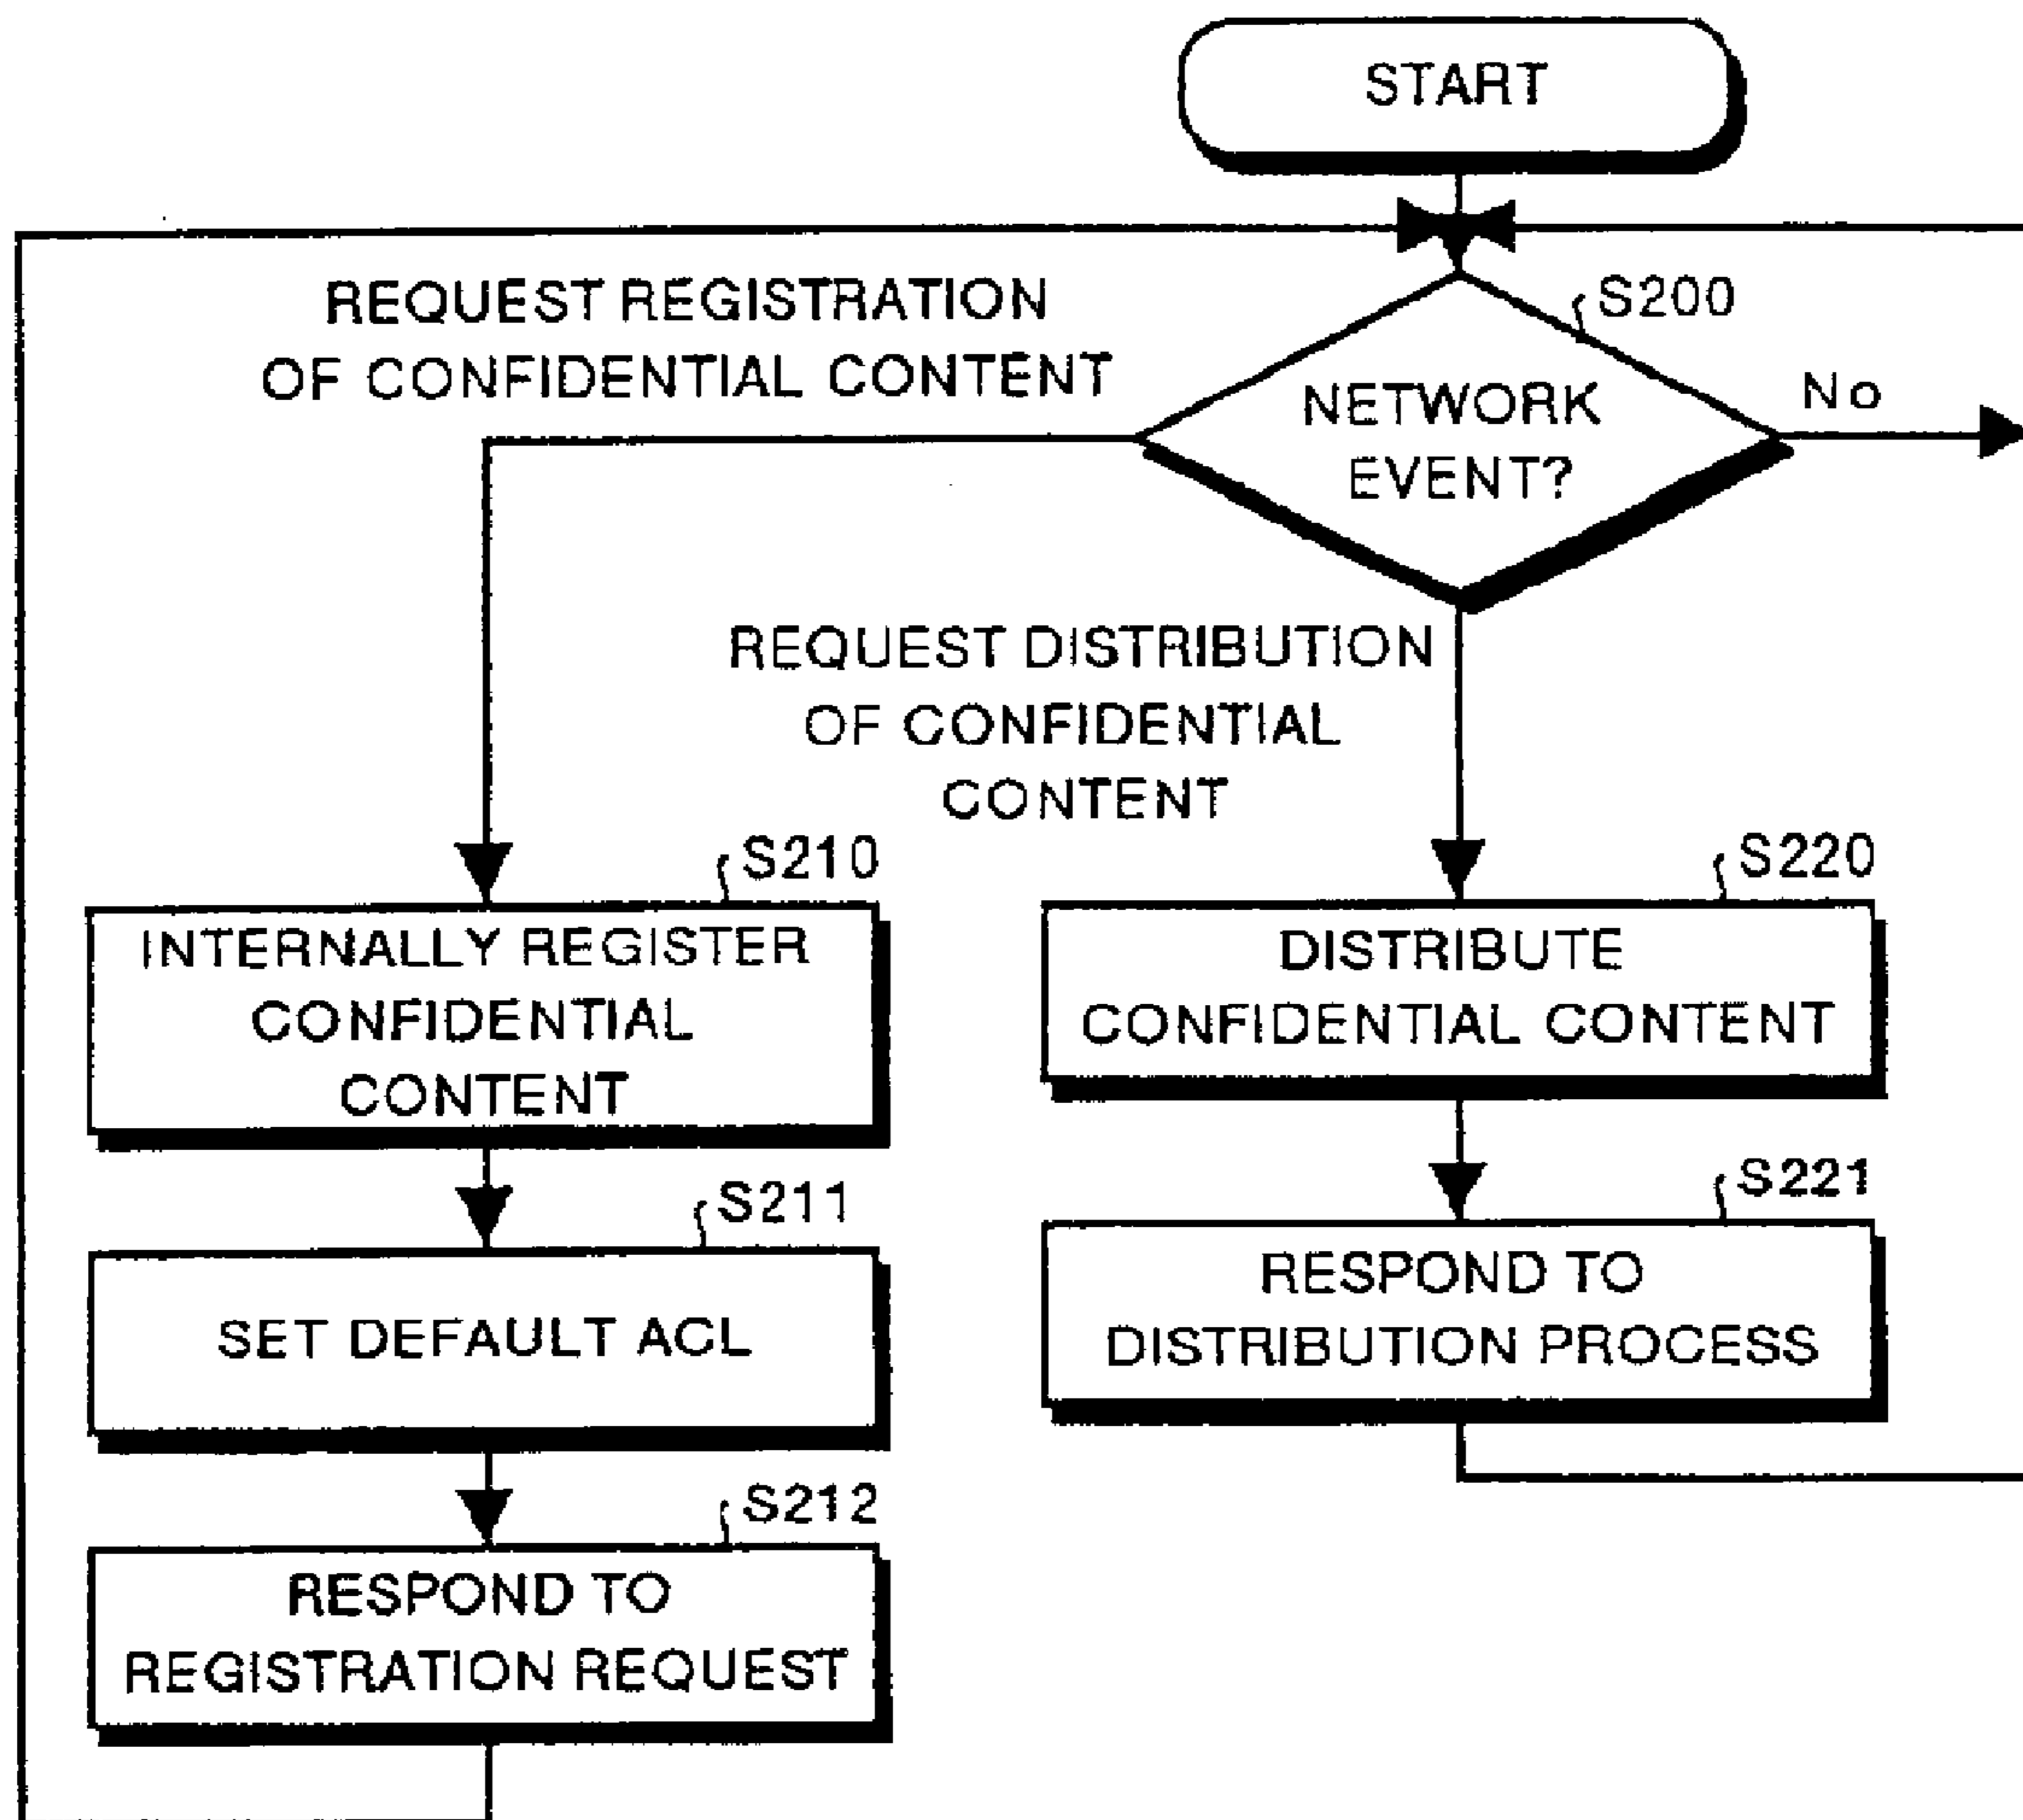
START

S200

NETWORK EVENT?

No

REQUEST REGISTRATION OF CONFIDENTIAL CONTENT

REQUEST DISTRIBUTION OF CONFIDENTIAL CONTENT

S210

INTERNALLY REGISTER CONFIDENTIAL CONTENT

S211

SET DEFAULT ACL

S212

RESPOND TO REGISTRATION REQUEST

S220

DISTRIBUTE CONFIDENTIAL CONTENT

S221

RESPOND TO DISTRIBUTION PROCESS